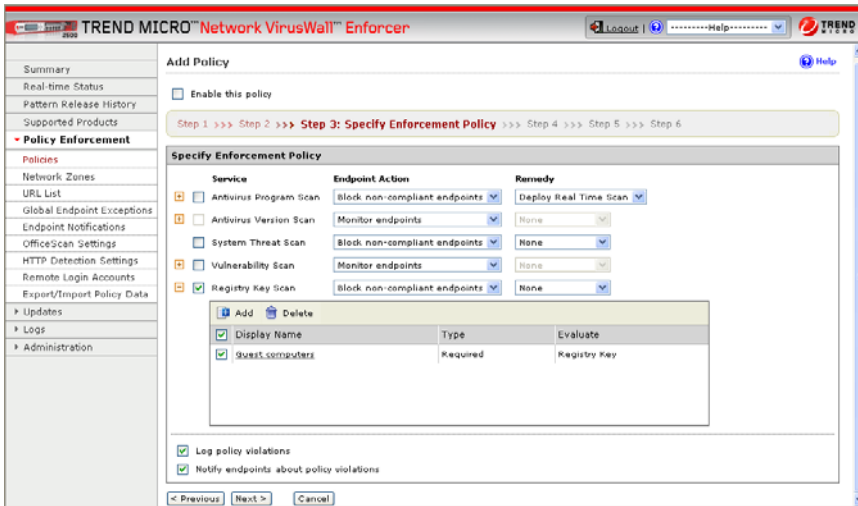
TREND MICRO™ Network VirusWall™ Enforcer

Logout | ---------Help--------- TREND MICRO

Summary
Real-time Status
Pattern Release History
Supported Products
▾ Policy Enforcement
Policies
Network Zones
URL List
Global Endpoint Exceptions
Endpoint Notifications
OfficeScan Settings
HTTP Detection Settings
Remote Login Accounts
Export/Import Policy Data
▸ Updates
▸ Logs
▸ Administration

Add Policy

Help

Enable this policy

Step 1 >>> Step 2 >>> Step 3: Specify Enforcement Policy >>> Step 4 >>> Step 5 >>> Step 6

Specify Enforcement Policy

| Service | Endpoint Action | Remedy |
|---|---|---|
| Antivirus Program Scan | Block non-compliant endpoints | Deploy Real Time Scan |
| Antivirus Version Scan | Monitor endpoints | None |
| System Threat Scan | Block non-compliant endpoints | None |
| Vulnerability Scan | Monitor endpoints | None |
| Registry Key Scan | Block non-compliant endpoints | None |

Add Delete

| Display Name | Type | Evaluate |
|---|---|---|
| Guest computers | Required | Registry Key |

Log policy violations

Notify endpoints about policy violations

< Previous Next > Cancel